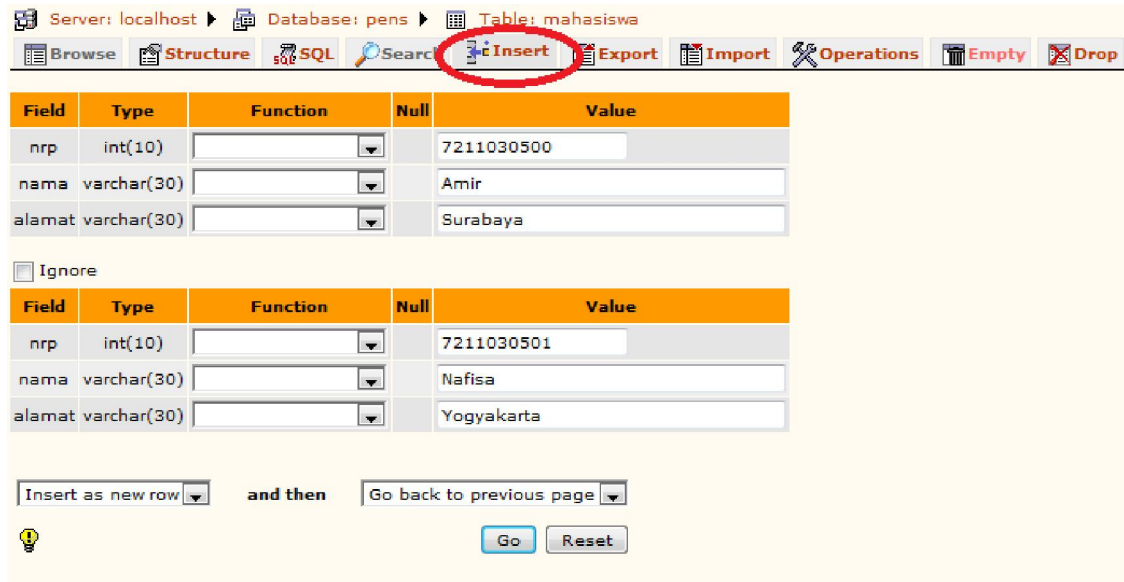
Server: localhost ▸ Database: pens ▸ Table: mahasiswa

Browse Structure SQL Search Insert Export Import Operations Empty Drop

| Field | Type | Function | Null | Value |
|---|---|---|---|---|
| nrp | int(10) | | | 7211030500 |
| nama | varchar(30) | | | Amir |
| alamat | varchar(30) | | | Surabaya |

Ignore

| Field | Type | Function | Null | Value |
|---|---|---|---|---|
| nrp | int(10) | | | 7211030501 |
| nama | varchar(30) | | | Nafisa |
| alamat | varchar(30) | | | Yogyakarta |

Insert as new row and then Go back to previous page

Go Reset